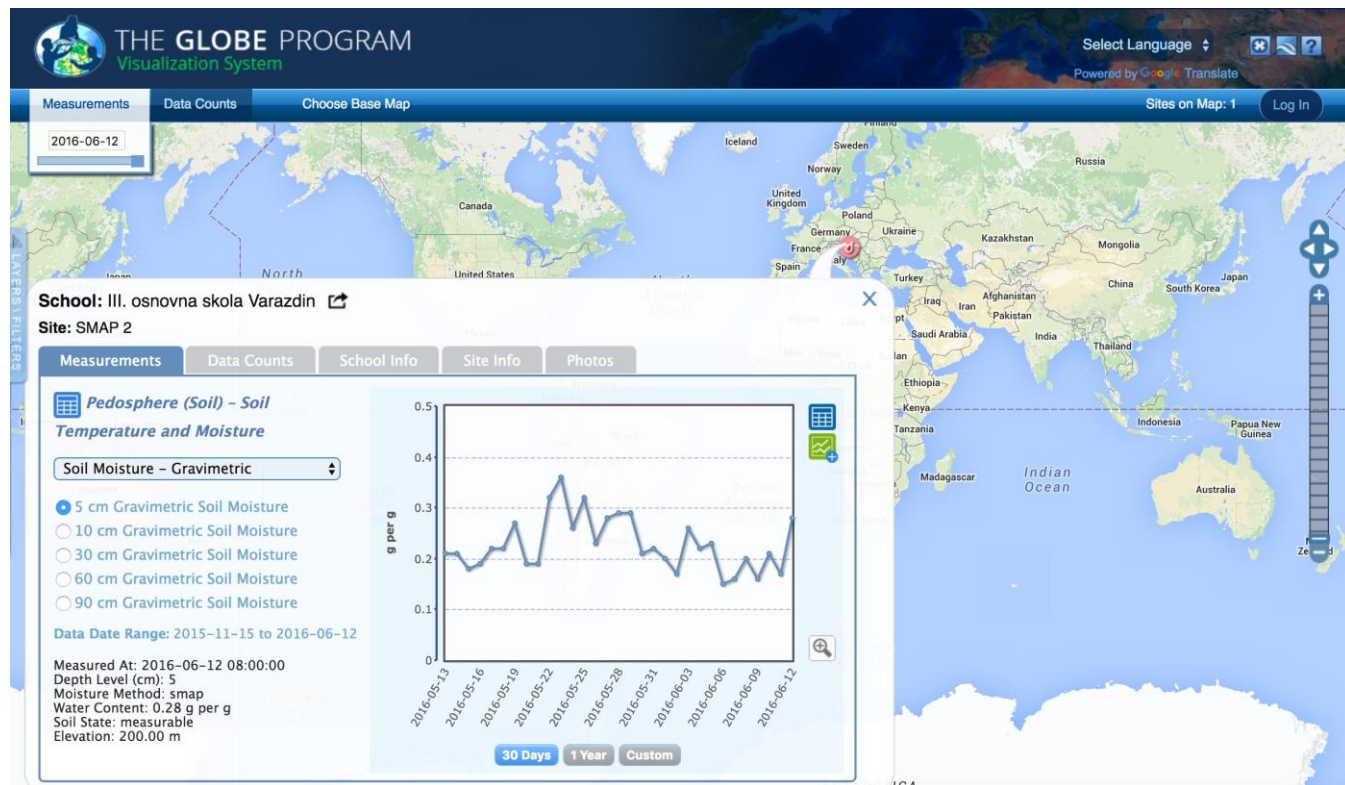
THE GLOBE PROGRAM
Visualization System

Select Language

Powered by Google Translate

Measurements Data Counts Choose Base Map Sites on Map: 1 Log In

2016-06-12

LAYERS | FILTERS

Iceland Sweden Finland Norway Russia United Kingdom Canada Poland Germany Ukraine Kazakhstan Mongolia France Italy Spain Japan North United States Turkey China South Korea Japan Iraq Iran Afghanistan Pakistan Saudi Arabia India Thailand Ethiopia Kenya Tanzania Indonesia Papua New Guinea Madagascar Indian Ocean Australia New Zealand

School: III. osnovna skola Varazdin
Site: SMAP 2

Measurements Data Counts School Info Site Info Photos

Pedosphere (Soil) - Soil Temperature and Moisture

Soil Moisture - Gravimetric

5 cm Gravimetric Soil Moisture
10 cm Gravimetric Soil Moisture
30 cm Gravimetric Soil Moisture
60 cm Gravimetric Soil Moisture
90 cm Gravimetric Soil Moisture

Data Date Range: 2015-11-15 to 2016-06-12

Measured At: 2016-06-12 08:00:00
Depth Level (cm): 5
Moisture Method: smap
Water Content: 0.28 g per g
Soil State: measurable
Elevation: 200.00 m

g per g
0.5
0.4
0.3
0.2
0.1
0

2016-05-13 2016-05-16 2016-05-19 2016-05-22 2016-05-25 2016-05-28 2016-05-31 2016-06-03 2016-06-06 2016-06-09 2016-06-12

30 Days 1 Year Custom